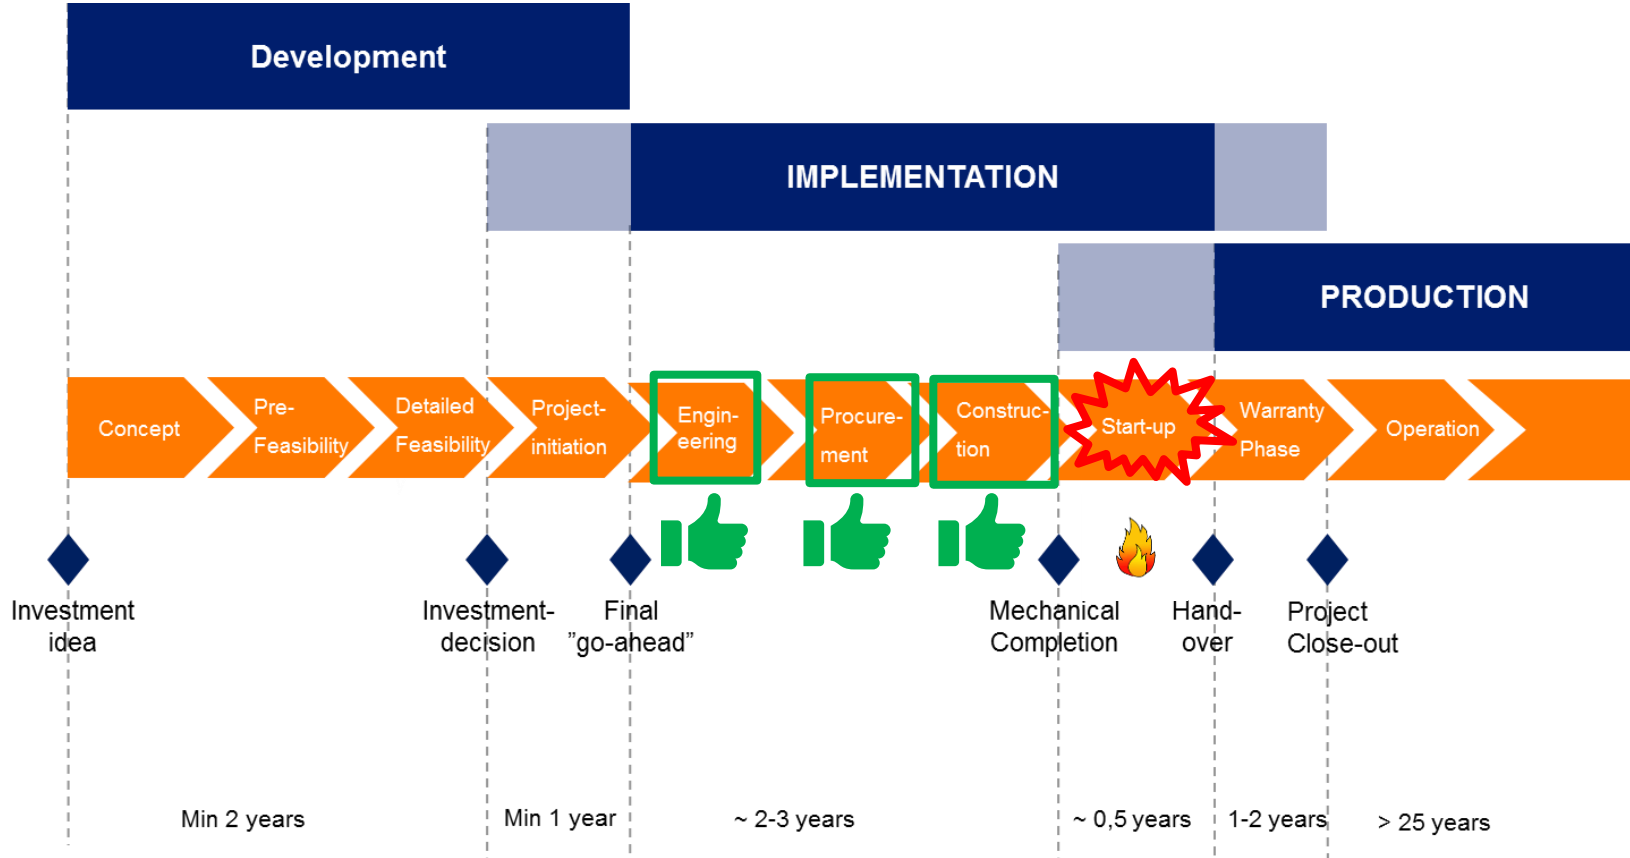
Development

IMPLEMENTATION

PRODUCTION

Concept

Pre-Feasibility

Detailed Feasibility

Project-initiation

Engin-eering

Procure-ment

Construc-tion

Start-up

Warranty Phase

Operation

Investment idea

Investment-decision

Final "go-ahead"

Mechanical Completion

Hand-over

Project Close-out

Min 2 years

Min 1 year

~ 2-3 years

~ 0,5 years

1-2 years

> 25 years